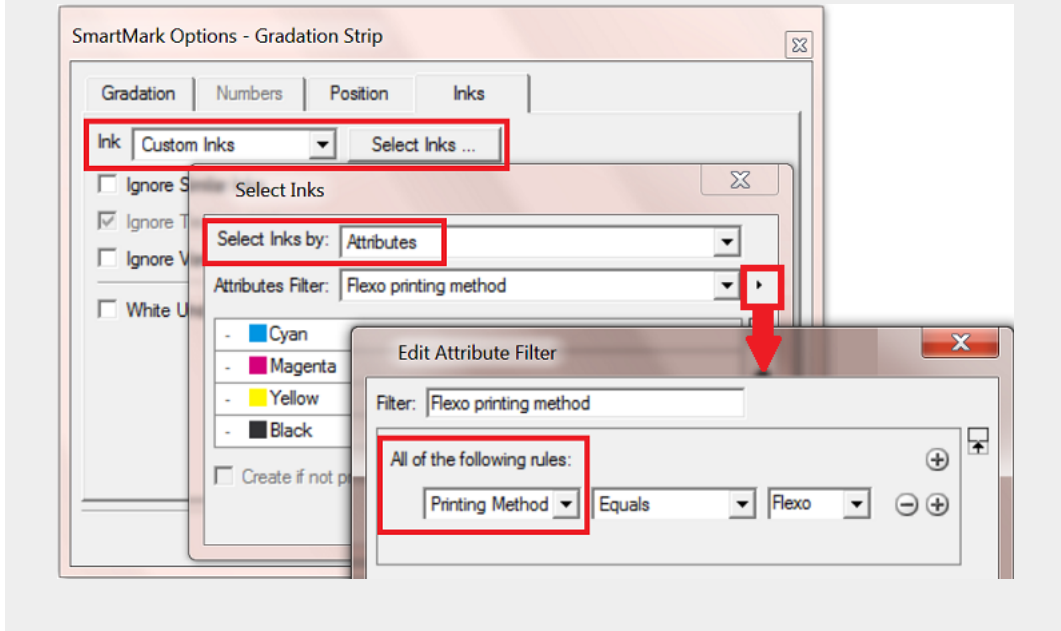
SmartMark Options - Gradation Strip

Gradation | Numbers | Position | Inks

Ink Custom Inks Select Inks ...

Ignore S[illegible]

Ignore T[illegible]

Ignore V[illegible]

White U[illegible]

Select Inks

Select Inks by: Attributes

Attributes Filter: Flexo printing method

- Cyan
- Magenta
- Yellow
- Black

Create if not p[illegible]

Edit Attribute Filter

Filter: Flexo printing method

All of the following rules:

Printing Method | Equals | Flexo